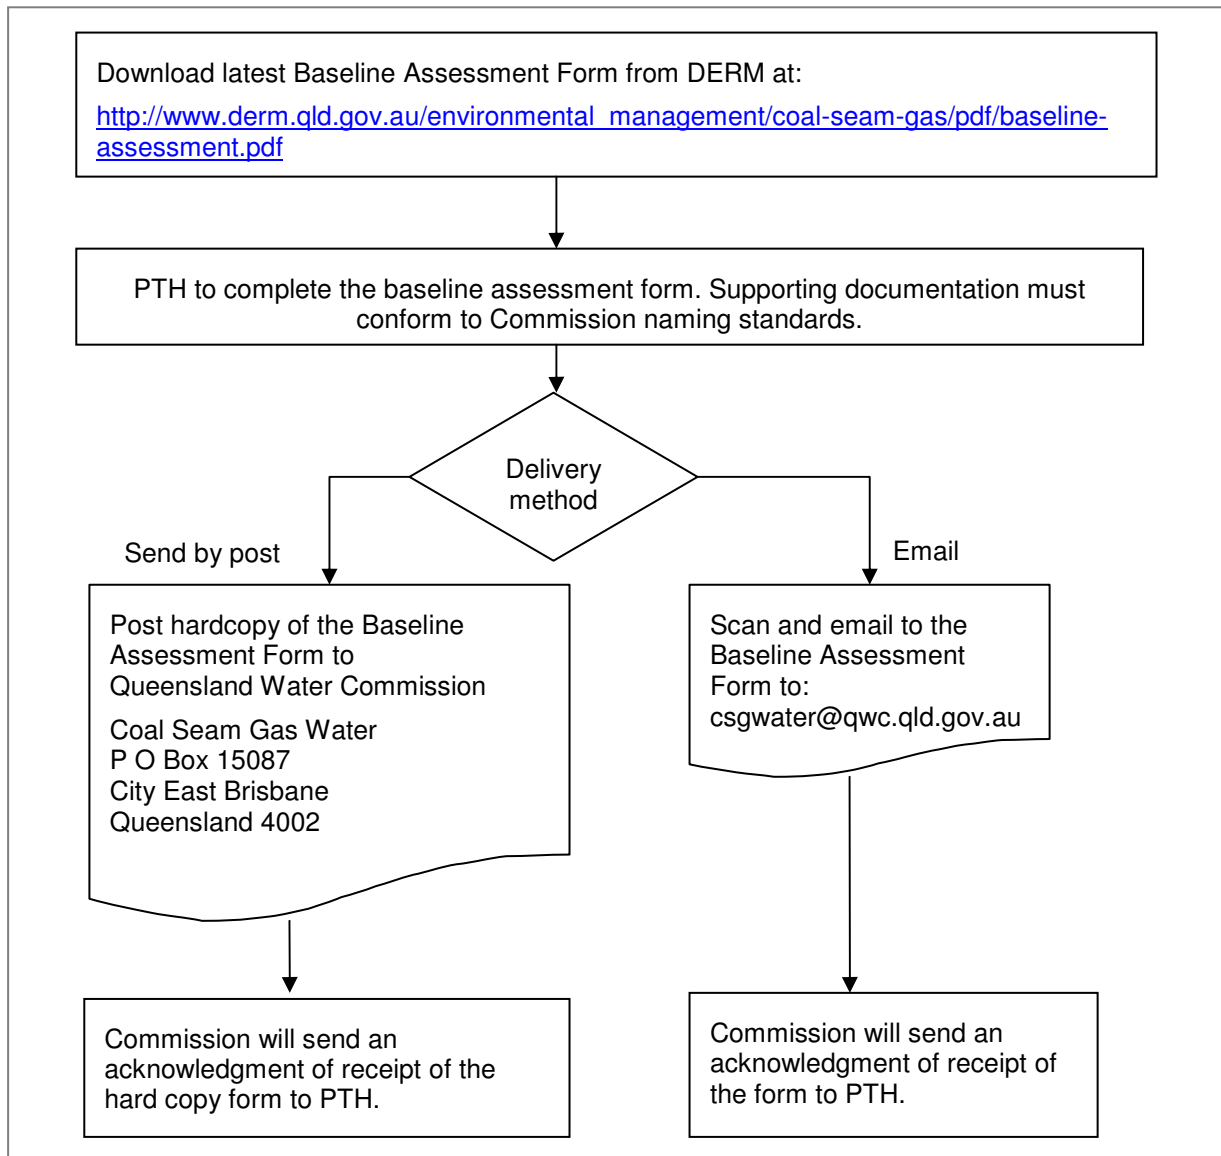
Download latest Baseline Assessment Form from DERM at:

http://www.derm.qld.gov.au/environmental_management/coal-seam-gas/pdf/baseline-assessment.pdf

PTH to complete the baseline assessment form. Supporting documentation must conform to Commission naming standards.

Delivery method

Send by post

Email

Post hardcopy of the Baseline Assessment Form to Queensland Water Commission

Coal Seam Gas Water
P O Box 15087
City East Brisbane
Queensland 4002

Scan and email to the Baseline Assessment Form to:
csgwater@qwc.qld.gov.au

Commission will send an acknowledgment of receipt of the hard copy form to PTH.

Commission will send an acknowledgment of receipt of the form to PTH.